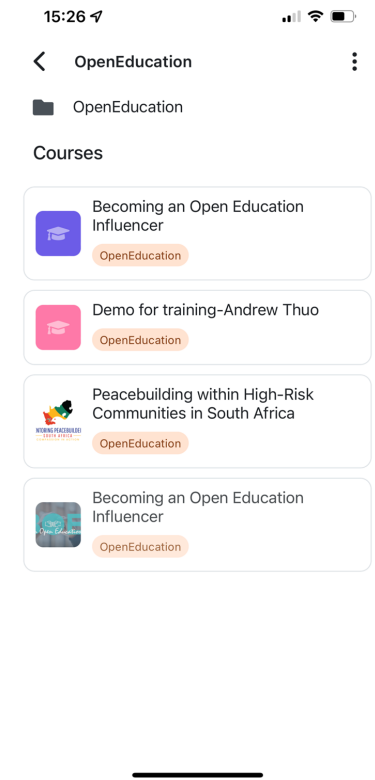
15:26

OpenEducation

OpenEducation

Courses

Becoming an Open Education Influencer

OpenEducation

Demo for training-Andrew Thuo

OpenEducation

NTORING PEACEBUILDEI SOUTH AFRICA

Peacebuilding within High-Risk Communities in South Africa

OpenEducation

OE Open Education

Becoming an Open Education Influencer

OpenEducation